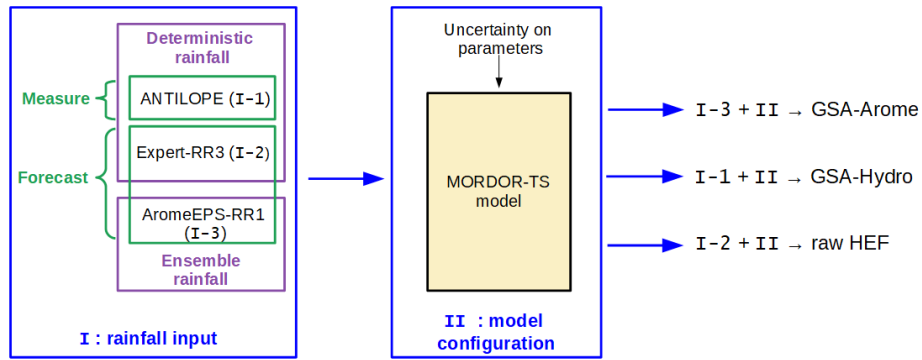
Deterministic rainfall

Measure

ANTILOPE (I-1)

Forecast

Expert-RR3 (I-2)

AromeEPS-RR1 (I-3)

Ensemble rainfall

I : rainfall input

Uncertainty on parameters

MORDOR-TS model

II : model configuration

I-3 + II → GSA-Arome

I-1 + II → GSA-Hydro

I-2 + II → raw HEF